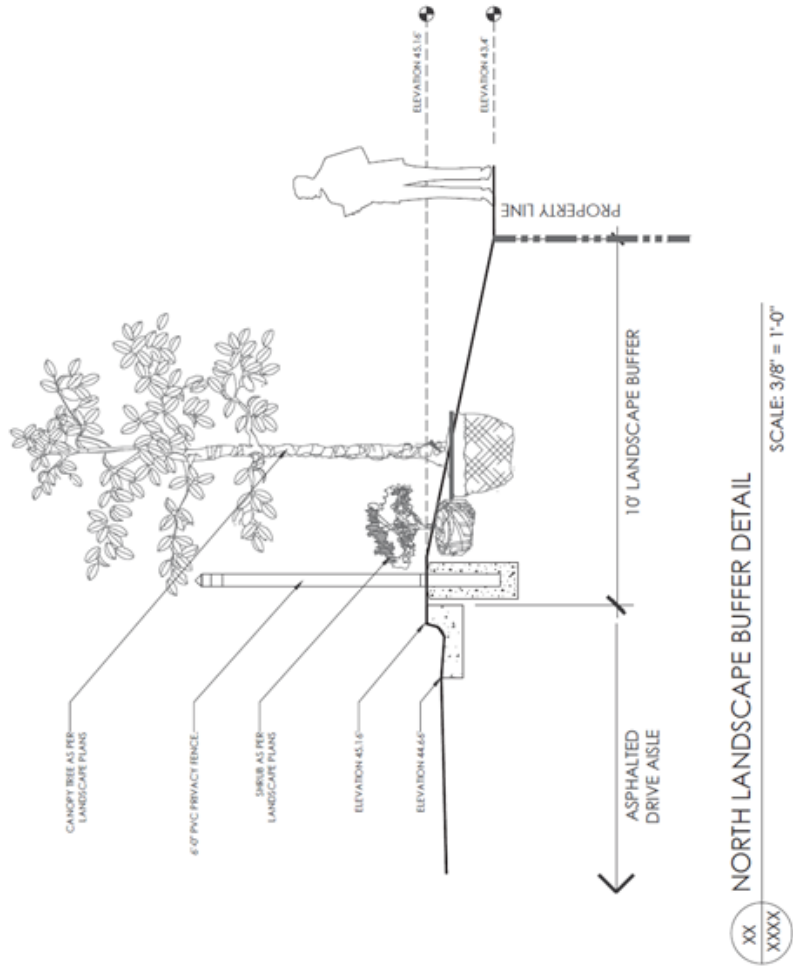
ELEVATION 45.16'

ELEVATION 43.4'

PROPERTY LINE

10' LANDSCAPE BUFFER

CANOPY TREE AS PER LANDSCAPE PLANS

6'-0" PVC PRIVACY FENCE

SHRUB AS PER LANDSCAPE PLANS

ELEVATION 45.16'

ELEVATION 44.66'

ASPHALTED DRIVE AISLE

XX
XXXX

NORTH LANDSCAPE BUFFER DETAIL

SCALE: 3/8" = 1'-0"